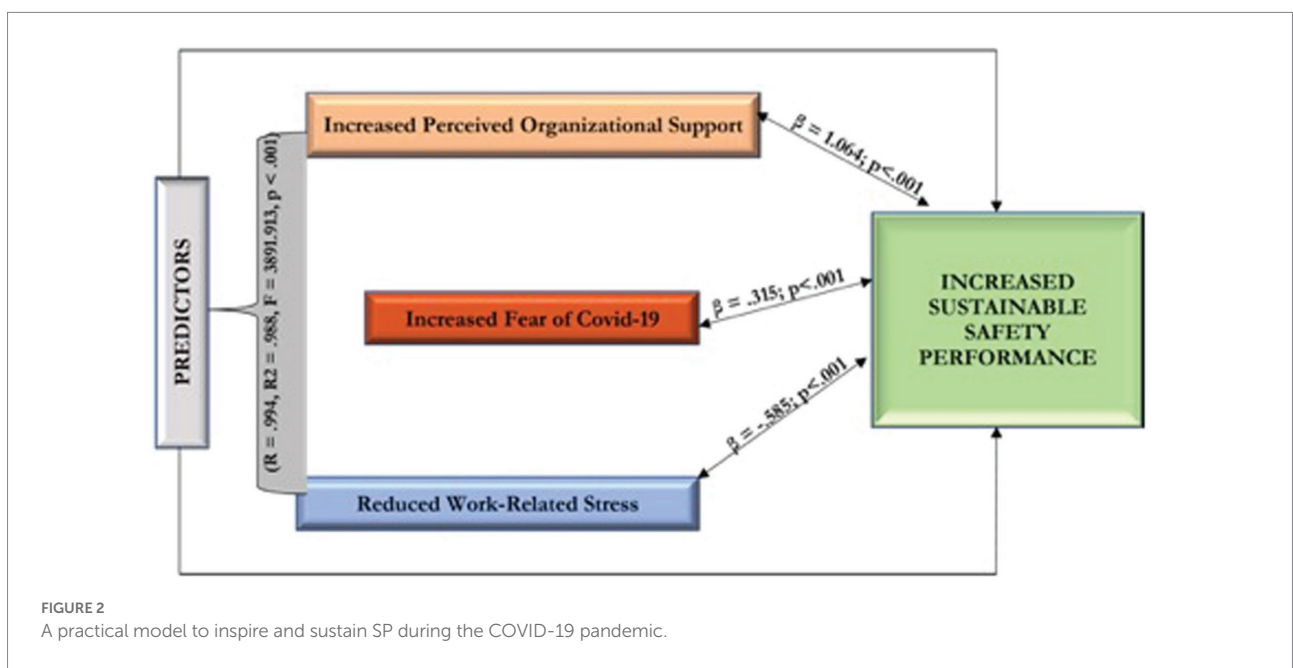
PREDICTORS

(R = .994, R2 = .988, F = 3891.913, p < .001)

Increased Perceived Organizational Support

$\beta$ = 1.064; p<.001

Increased Fear of Covid-19

$\beta$ = .315; p<.001

Reduced Work-Related Stress

$\beta$ = -.585; p<.001

INCREASED SUSTAINABLE SAFETY PERFORMANCE

FIGURE 2
A practical model to inspire and sustain SP during the COVID-19 pandemic.